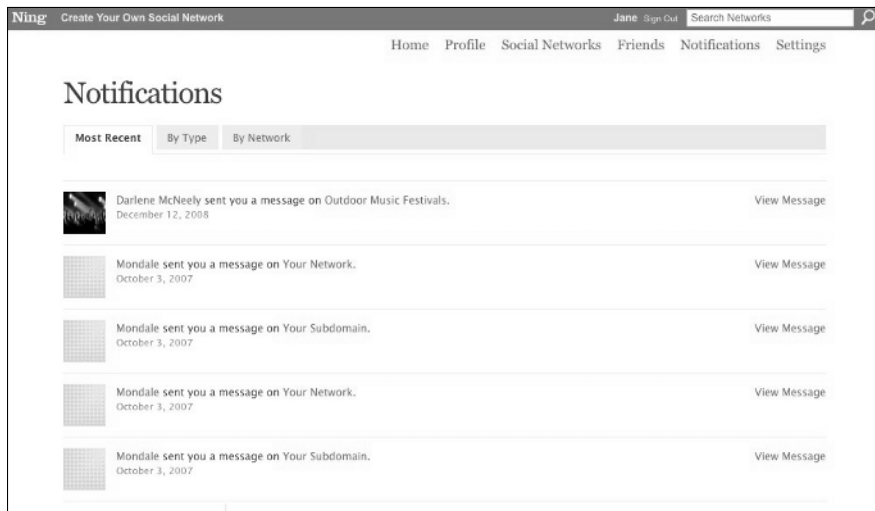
Ning Create Your Own Social Network Jane Sign Out Search Networks

Home Profile Social Networks Friends Notifications Settings

Notifications

Most Recent By Type By Network

Darlene McNeely sent you a message on Outdoor Music Festivals.
December 12, 2008
View Message

Mondale sent you a message on Your Network.
October 3, 2007
View Message

Mondale sent you a message on Your Subdomain.
October 3, 2007
View Message

Mondale sent you a message on Your Network.
October 3, 2007
View Message

Mondale sent you a message on Your Subdomain.
October 3, 2007
View Message